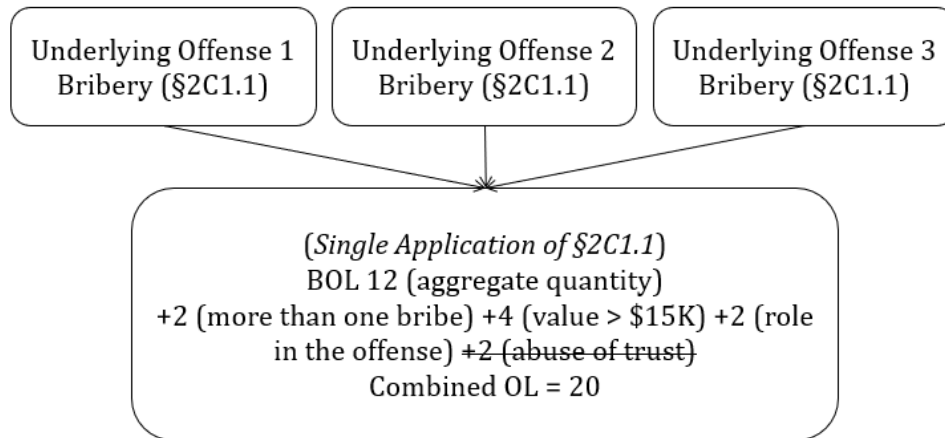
Underlying Offense 1
Bribery (§2C1.1)

Underlying Offense 2
Bribery (§2C1.1)

Underlying Offense 3
Bribery (§2C1.1)

(*Single Application of §2C1.1*)
BOL 12 (aggregate quantity)
+2 (more than one bribe) +4 (value > \$15K) +2 (role in the offense) ~~+2 (abuse of trust)~~
Combined OL = 20